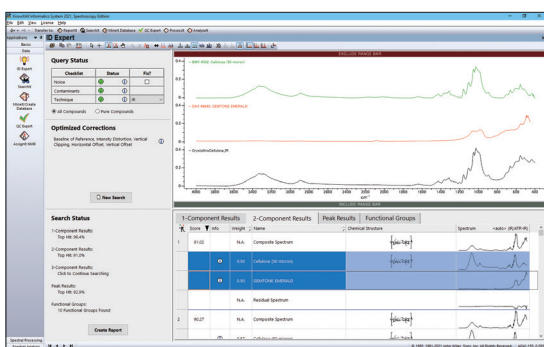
KnowItAll Informatics System 2021 Spectroscopy Edition
File Edit View License Help
Applications
Basics
Data
ID Expert
Search IR
Hitset/Create Databases
QC Expert
Assign IR
ID Expert
Query Status
| Checklist | Status | Fix? |
|---|---|---|
| Noise | | |
| Contaminants | | |
| Technique | | IR |
All Compounds Pure Compounds
Optimized Corrections
Baseline (4 Reference, Intensity Distortion, Vertical Clipping, Horizontal Offset, Vertical Offset
New Search
Search Status
1-Component Results:
Top Hit: 90.4%
2-Component Results:
Top Hit: 91.0%
3-Component Results:
Click to Continue Searching
Peak Results:
Top Hit: 92.0%
Functional Groups:
10 Functional Groups Found
Create Report
EXCLUDE RANGE BAR
INCLUDE RANGE BAR
1-Component Results 2-Component Results Peak Results Functional Groups
| | Score | Info | Weight | Name | Chemical Structure | Spectrum |
|---|---|---|---|---|---|---|
| 1 | 91.02 | | N.A. | Composite Spectrum | | |
| | | | 0.50 | Cellulose (50 micron) | | |
| | | | 0.50 | OXYTONE EMERALD | | |
| | | | N.A. | Residual Spectrum | | |
| 2 | 90.27 | | N.A. | Composite Spectrum | | |
Spectral Processing